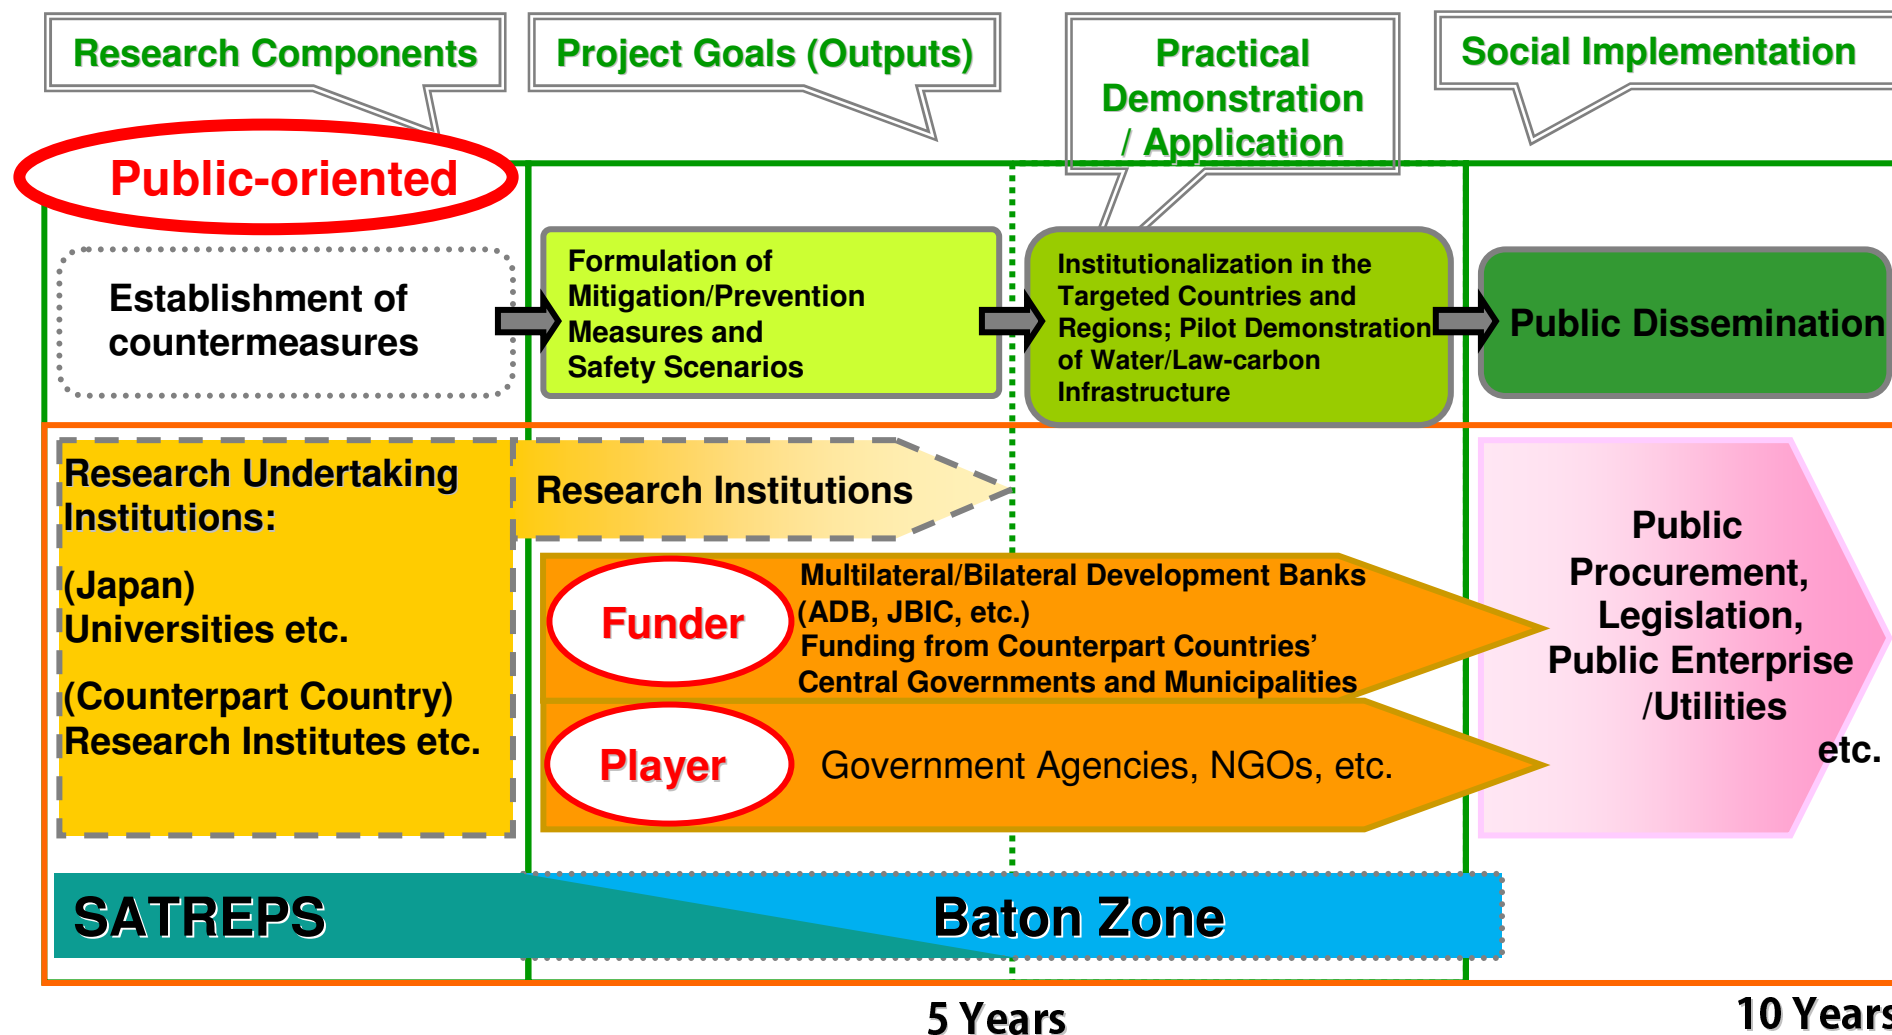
Research Components

Project Goals (Outputs)

Practical Demonstration / Application

Social Implementation

Public-oriented

Establishment of countermeasures

Formulation of Mitigation/Prevention Measures and Safety Scenarios

Institutionalization in the Targeted Countries and Regions; Pilot Demonstration of Water/Law-carbon Infrastructure

Public Dissemination

Research Undertaking Institutions:

(Japan) Universities etc.

(Counterpart Country) Research Institutes etc.

Research Institutions

Funder

Multilateral/Bilateral Development Banks (ADB, JBIC, etc.) Funding from Counterpart Countries' Central Governments and Municipalities

Player

Government Agencies, NGOs, etc.

Public Procurement, Legislation, Public Enterprise /Utilities

etc.

SATREPS

Baton Zone

5 Years

10 Years